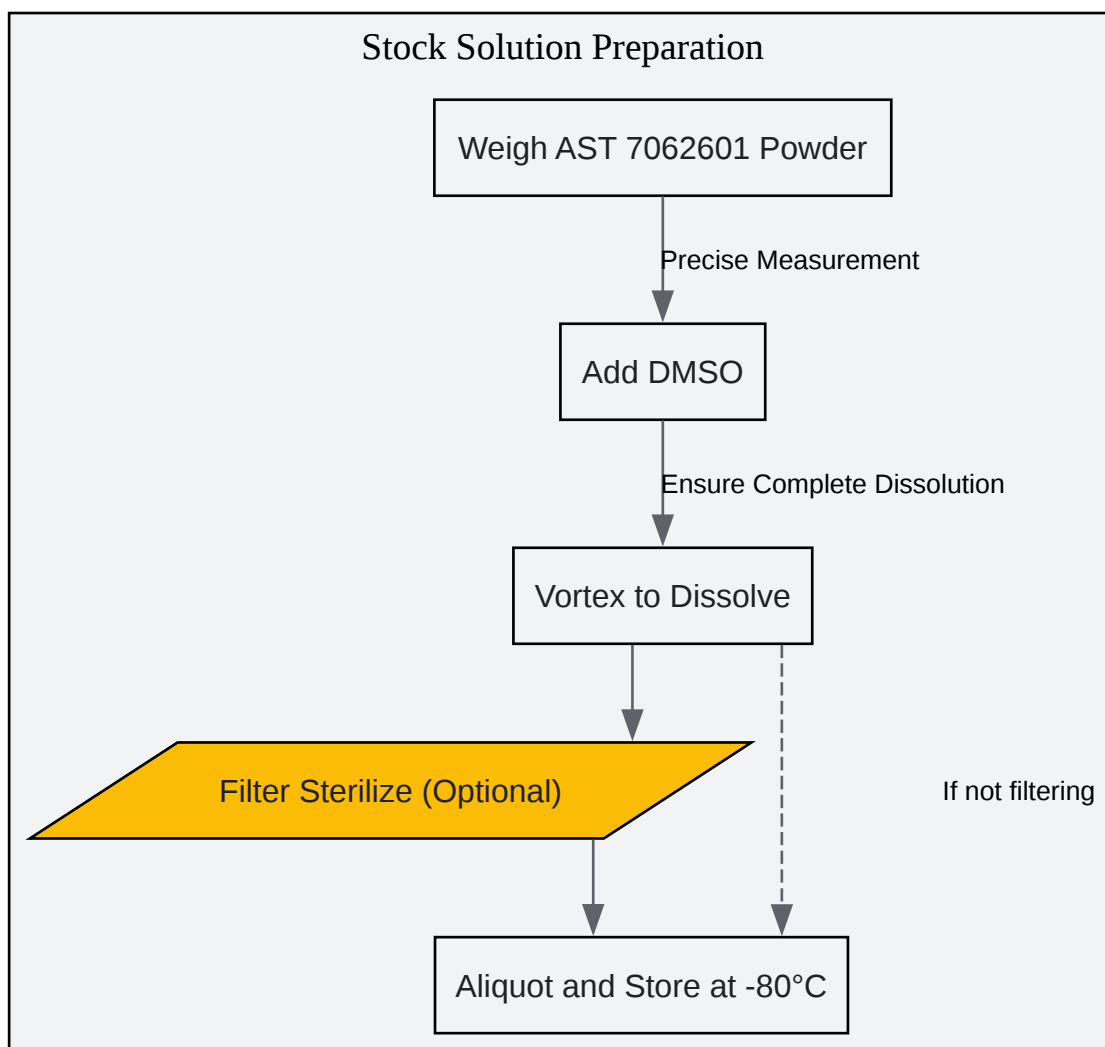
Stock Solution Preparation

Weigh AST 7062601 Powder

Precise Measurement

Add DMSO

Ensure Complete Dissolution

Vortex to Dissolve

Filter Sterilize (Optional)

If not filtering

Aliquot and Store at -80°C